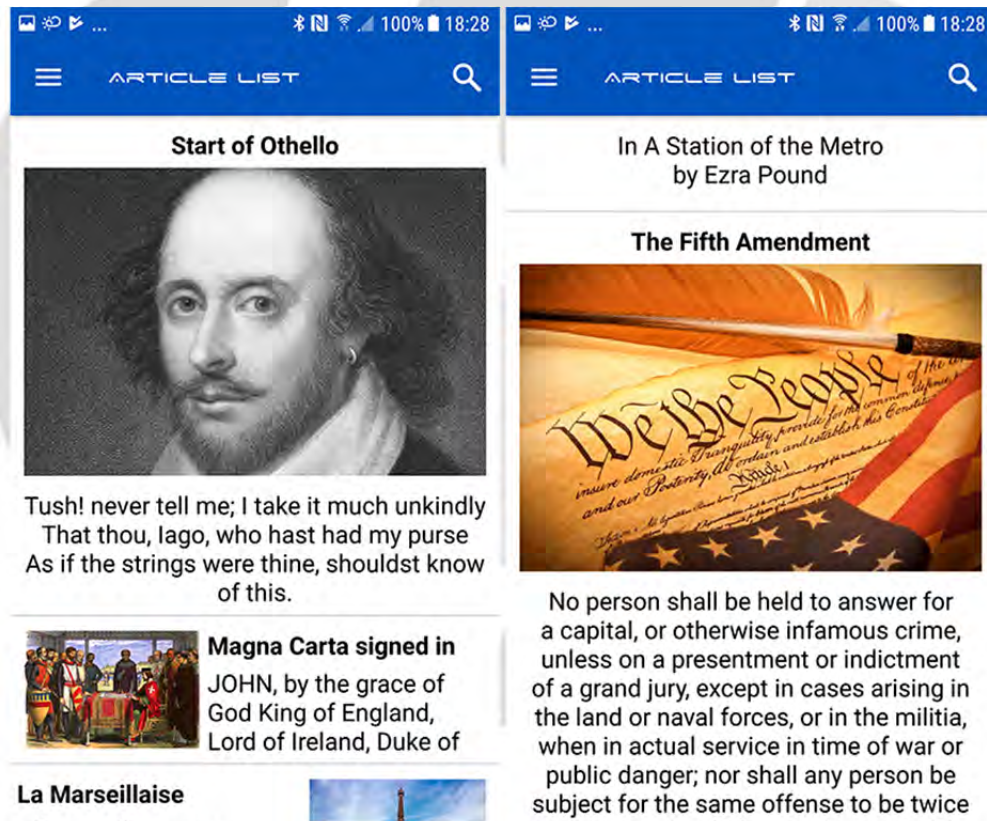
100% 18:28

ARTICLE LIST

Start of Othello

Tush! never tell me; I take it much unkindly That thou, Iago, who hast had my purse As if the strings were thine, shouldst know of this.

Magna Carta signed in

JOHN, by the grace of God King of England, Lord of Ireland, Duke of

La Marseillaise

100% 18:28

ARTICLE LIST

In A Station of the Metro
by Ezra Pound

The Fifth Amendment

We the People

No person shall be held to answer for a capital, or otherwise infamous crime, unless on a presentment or indictment of a grand jury, except in cases arising in the land or naval forces, or in the militia, when in actual service in time of war or public danger; nor shall any person be subject for the same offense to be twice